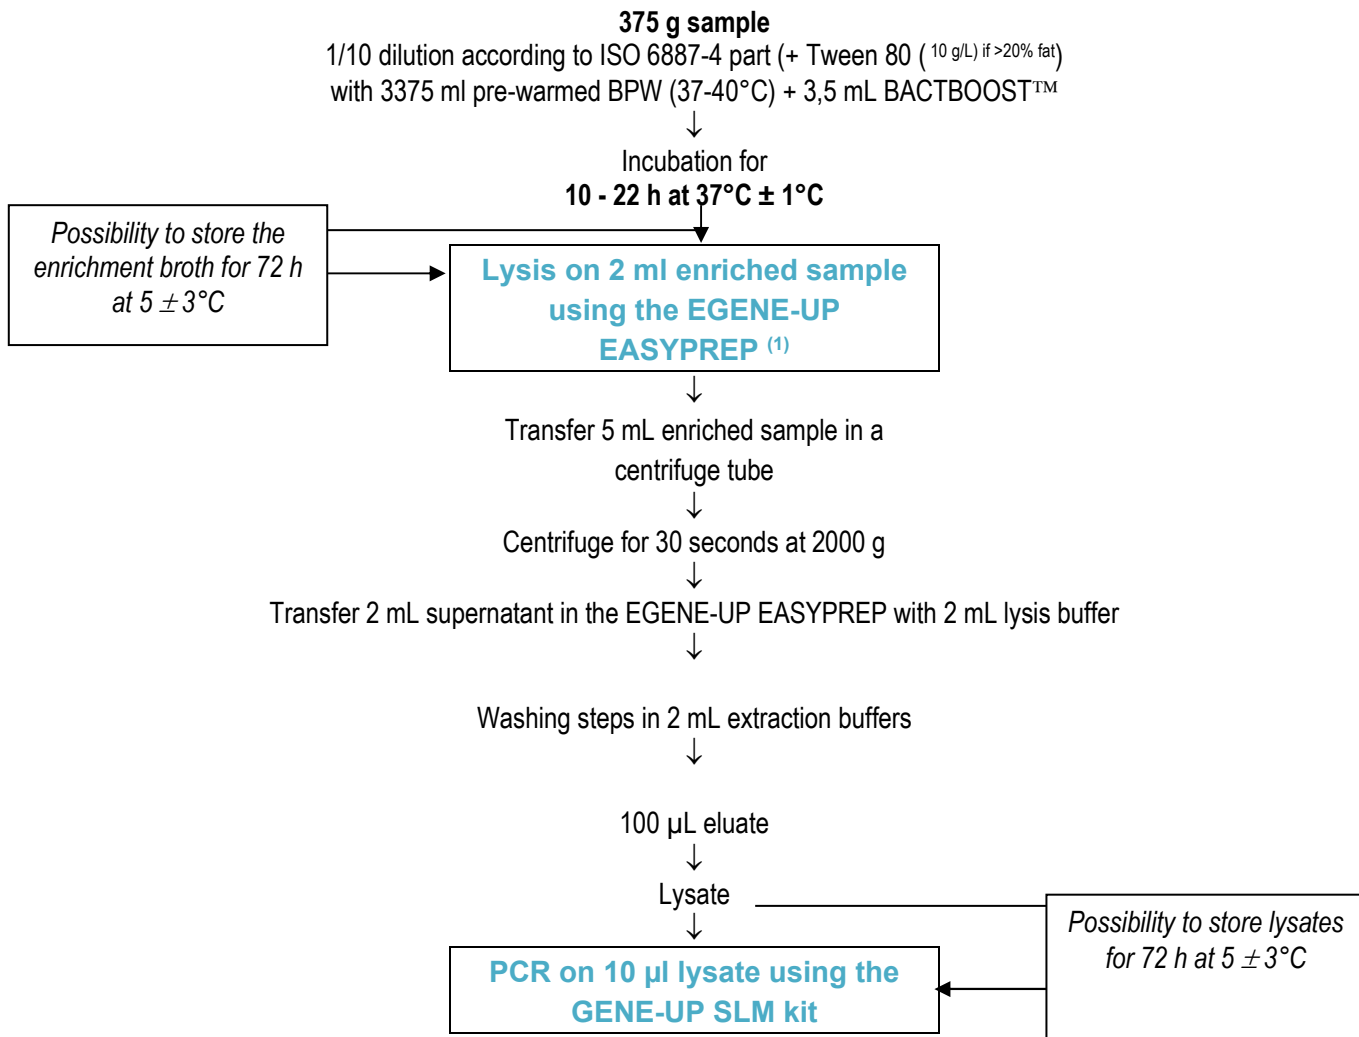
**375 g sample**
1/10 dilution according to ISO 6887-4 part (+ Tween 80 ( $^{10\text{ g/L) if >20\% fat}}$)
with 3375 ml pre-warmed BPW (37-40°C) + 3,5 mL BACTBOOST™
↓
Incubation for
**10 - 22 h at 37°C ± 1°C**

*Possibility to store the enrichment broth for 72 h at 5 $\pm$ 3°C*

**Lysis on 2 ml enriched sample using the EGENE-UP EASYPREP $^{(1)}$**
↓
Transfer 5 mL enriched sample in a centrifuge tube
↓
Centrifuge for 30 seconds at 2000 g
↓
Transfer 2 mL supernatant in the EGENE-UP EASYPREP with 2 mL lysis buffer
↓
Washing steps in 2 mL extraction buffers
↓
100 µL eluate
↓
Lysate
↓

*Possibility to store lysates for 72 h at 5 $\pm$ 3°C*

**PCR on 10 µl lysate using the GENE-UP SLM kit**